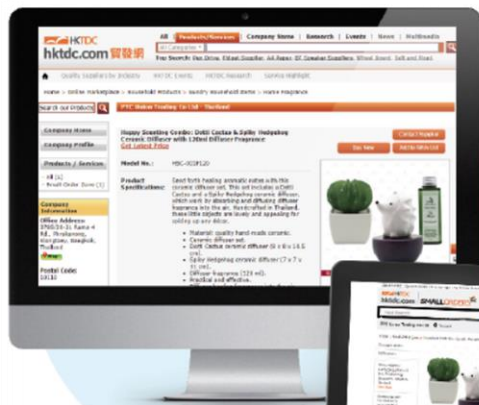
HKTDC
hktdc.com 貿發網

All | Products/Services | Company Name | Research | Events | News | Multimedia
All Categories

Quality Suppliers by Industry | HKTDC Events | HKTDC Research | Service Highlight

Search our Products

PTC Maker Trading Co Ltd | Thailand

Company Home

Company Profile

Products / Services

All (6)

Company Information

Office Address:

Postal Code:

Happy Scenting Combo: Dotti Cactus & Spiky Hedgehog Ceramic Diffuser with 120ml Diffuser Fragrance

Get Latest Price

Contact Supplier

Model No.: PDC-003F120

Product Specifications:

Send forth healing aromatic notes with this ceramic diffuser set. This set includes a Dotti Cactus and a Spiky Hedgehog ceramic diffuser, which work by absorbing and diffusing diffuser fragrance into the air. Handcrafted in Thailand, these little objects are lovely and appealing for spiking up any décor.

Material: quality hand-made ceramic.
Ceramic diffuser set.
Dotti Cactus ceramic diffuser (6 x 6 x 16.5 cm).
Spiky Hedgehog ceramic diffuser (7 x 7 x 11 cm).
Diffuser fragrance (120 ml).
Practical and effective.

hktdc.com SMALL ORDERS
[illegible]